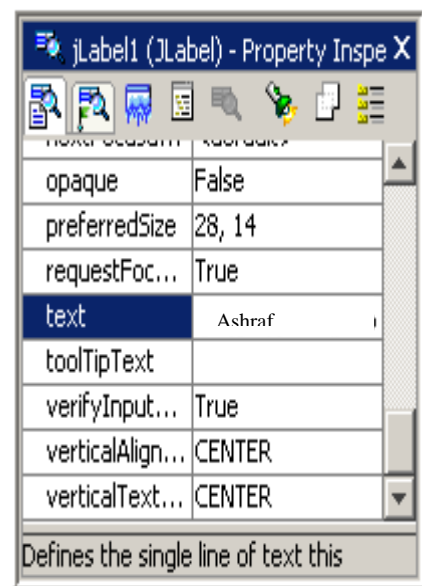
jLabel1 (JLabel) - Property Inspe X

| | |
|---|---|
| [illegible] | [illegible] |
| opaque | False |
| preferredSize | 28, 14 |
| requestFoc... | True |
| text | Ashraf |
| toolTipText | |
| verifyInput... | True |
| verticalAlign... | CENTER |
| verticalText... | CENTER |

Defines the single line of text this